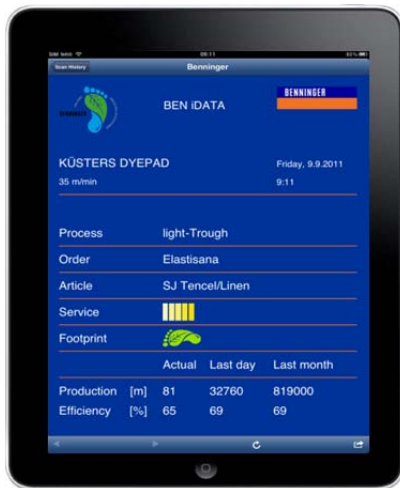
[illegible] 09:11 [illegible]

Scan History

Benninger

BEN iDATA

BENNINGER

KÜSTERS DYEPAD

35 m/min

Friday, 9.9.2011

9:11

| | | |
|---|---|---|
| Process | light-Trough | |
| Order | Elastisana | |
| Article | SJ Tencel/Linen | |
| Service | | |
| Footprint | | |

| | | Actual | Last day | Last month |
|---|---|---|---|---|
| Production | [m] | 81 | 32760 | 819000 |
| Efficiency | [%] | 65 | 69 | 69 |